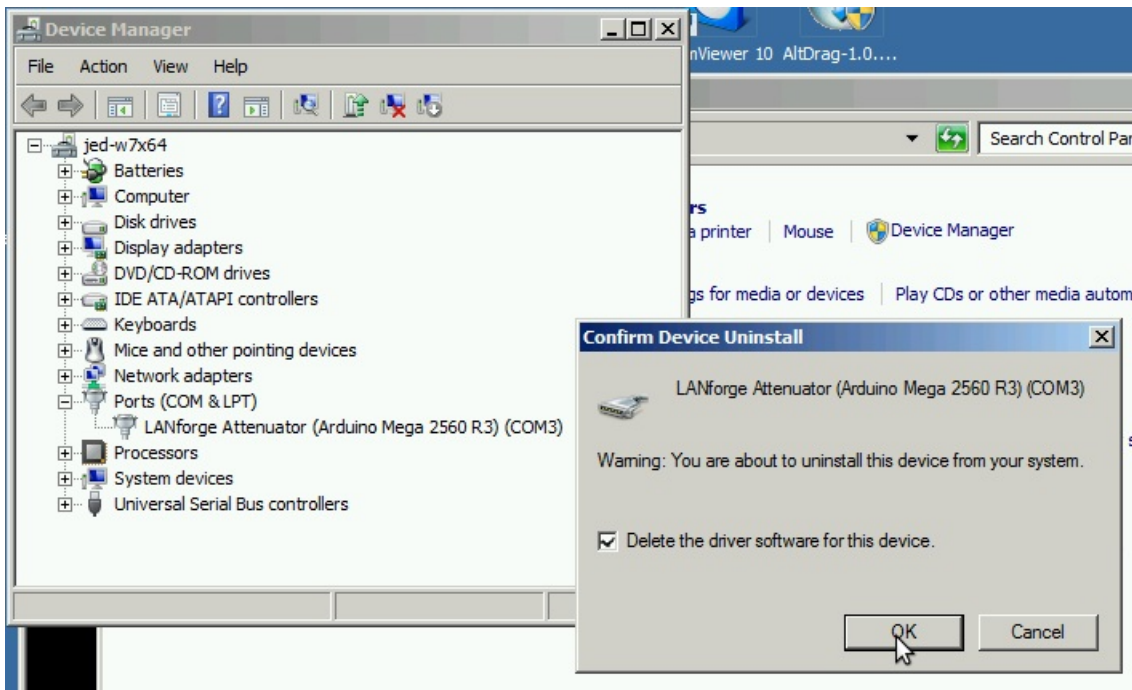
Device Manager
File Action View Help
jed-w7x64
Batteries
Computer
Disk drives
Display adapters
DVD/CD-ROM drives
IDE ATA/ATAPI controllers
Keyboards
Mice and other pointing devices
Network adapters
Ports (COM & LPT)
LANforge Attenuator (Arduino Mega 2560 R3) (COM3)
Processors
System devices
Universal Serial Bus controllers

nViewer 10 AltDrag-1.0....
Search Control Par
rs
a printer | Mouse | Device Manager
gs for media or devices | Play CDs or other media autom

Confirm Device Uninstall
LANforge Attenuator (Arduino Mega 2560 R3) (COM3)
Warning: You are about to uninstall this device from your system.
Delete the driver software for this device.
OK Cancel